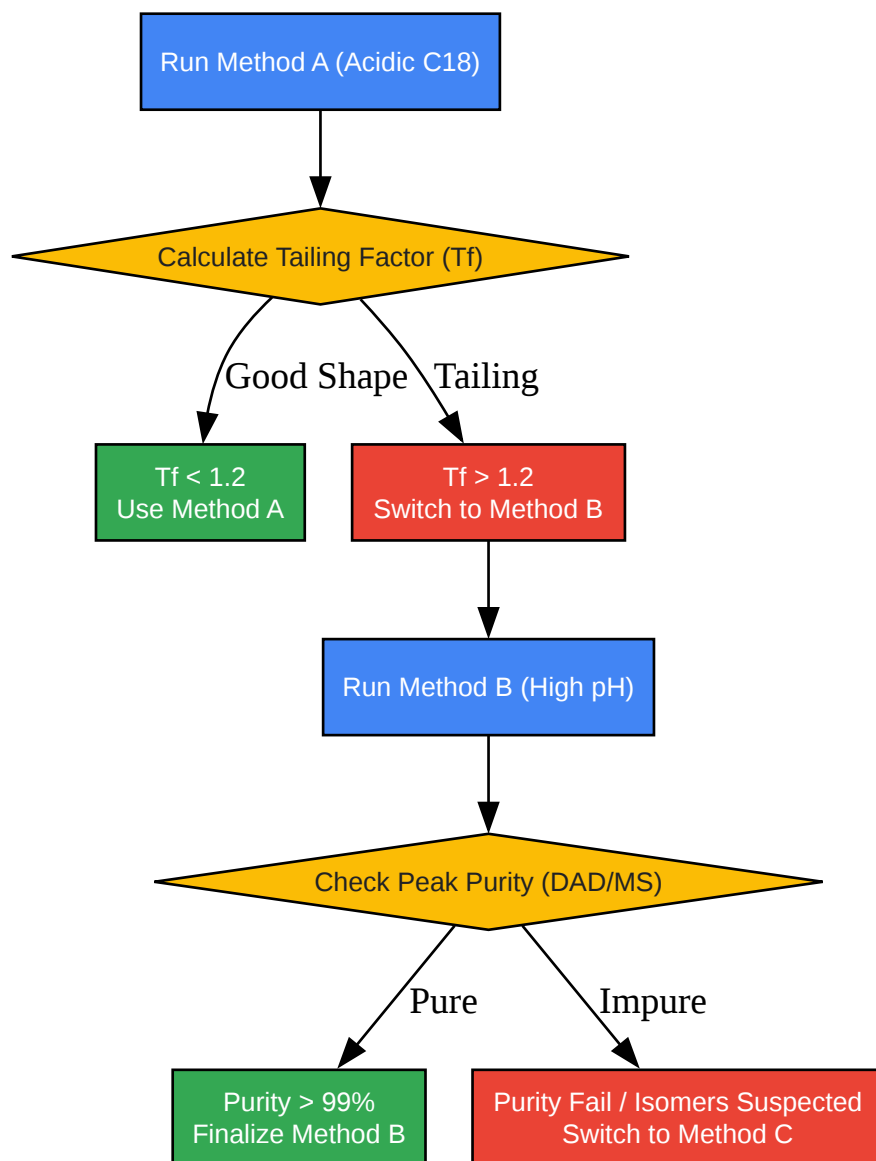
Run Method A (Acidic C18)

Calculate Tailing Factor (Tf)

Good Shape

Tailing

Tf < 1.2
Use Method A

Tf > 1.2
Switch to Method B

Run Method B (High pH)

Check Peak Purity (DAD/MS)

Pure

Impure

Purity > 99%
Finalize Method B

Purity Fail / Isomers Suspected
Switch to Method C